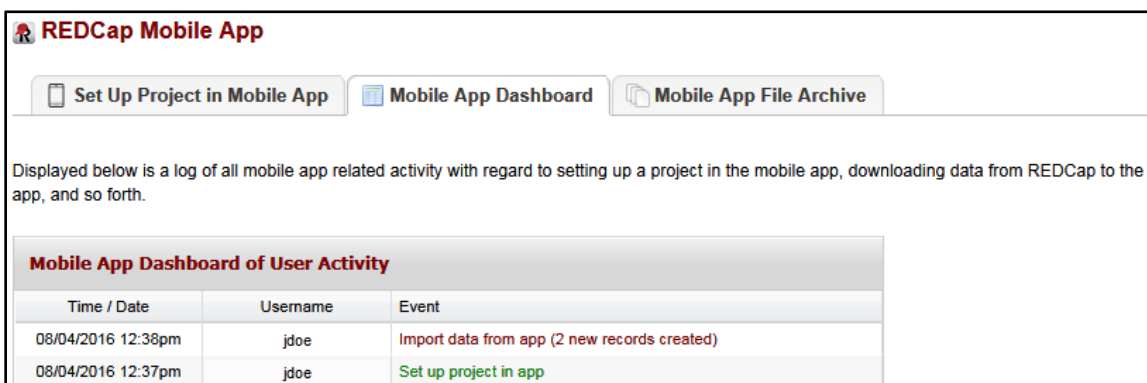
REDCap Mobile App

Set Up Project in Mobile App | Mobile App Dashboard | Mobile App File Archive

Displayed below is a log of all mobile app related activity with regard to setting up a project in the mobile app, downloading data from REDCap to the app, and so forth.

Mobile App Dashboard of User Activity

| Time / Date | Username | Event |
|---|---|---|
| 08/04/2016 12:38pm | jdoe | Import data from app (2 new records created) |
| 08/04/2016 12:37pm | jdoe | Set up project in app |